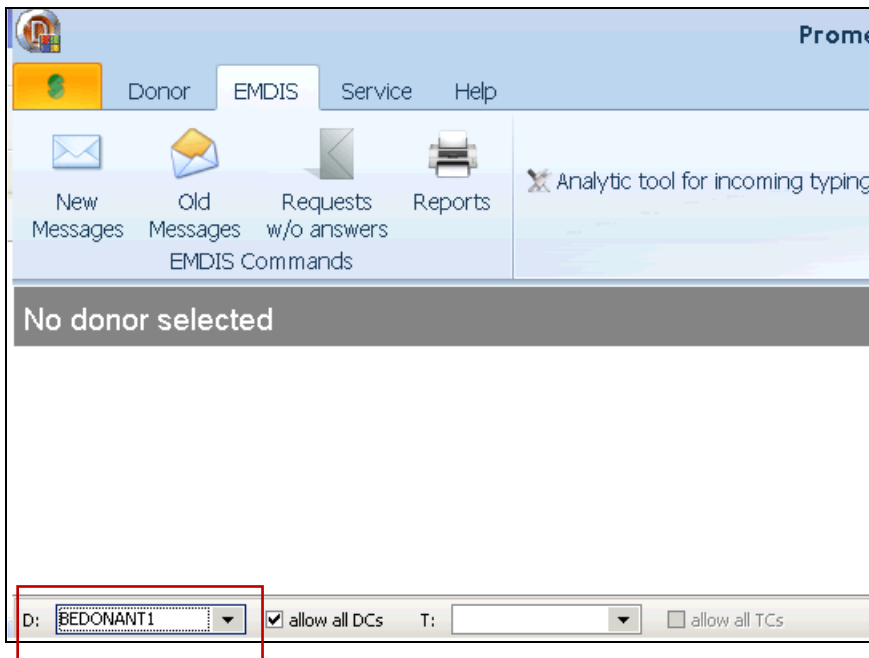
Prome

$

Donor EMDIS Service Help

New Messages

Old Messages

Requests w/o answers

Reports

EMDIS Commands

Analytic tool for incoming typing

No donor selected

D: BEDONANT1

allow all DCs

T:

allow all TCs